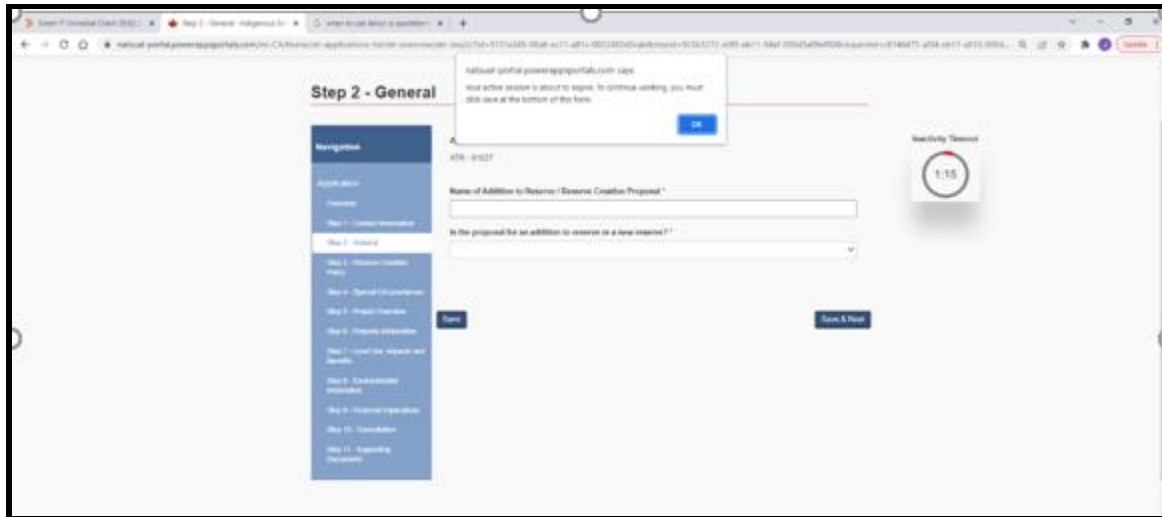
Step 2 - General

natcuat-portal.powerappsportals.com says

Your active session is about to expire. To continue working, you must click save at the bottom of this form.

OK

Navigation

Application

Overview

Step 1 - Contact Information

Step 2 - General

Step 3 - Reserve Creation Policy

Step 4 - Special Circumstances

Step 5 - Project Overview

Step 6 - Property Information

Step 7 - Land Use, Impacts and Benefits

Step 8 - Environmental Information

Step 9 - Financial Implications

Step 10 - Consultation

Step 11 - Supporting Documents

A

ATR - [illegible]

Name of Addition to Reserve / Reserve Creation Proposal *

Is the proposal for an addition to reserve or a new reserve? *

Save

Save & Next

Inactivity Timeout

1:15